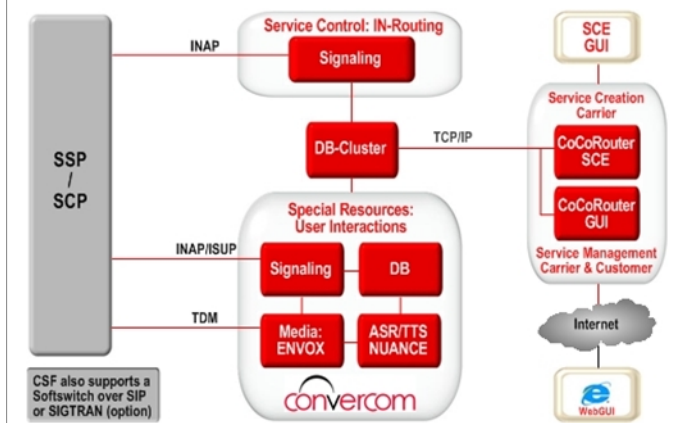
SSP
/
SCP

INAP

Service Control: IN-Routing

Signaling

DB-Cluster

TCP/IP

SCE
GUI

Service Creation
Carrier

CoCoRouter
SCE

CoCoRouter
GUI

Service Management
Carrier & Customer

Special Resources:
User Interactions

INAP/ISUP

Signaling

DB

TDM

Media:
ENVOX

ASR/TTS
NUANCE

Internet

WebGUI

CSF also supports a Softswitch over SIP or SIGTRAN (option)

convercom